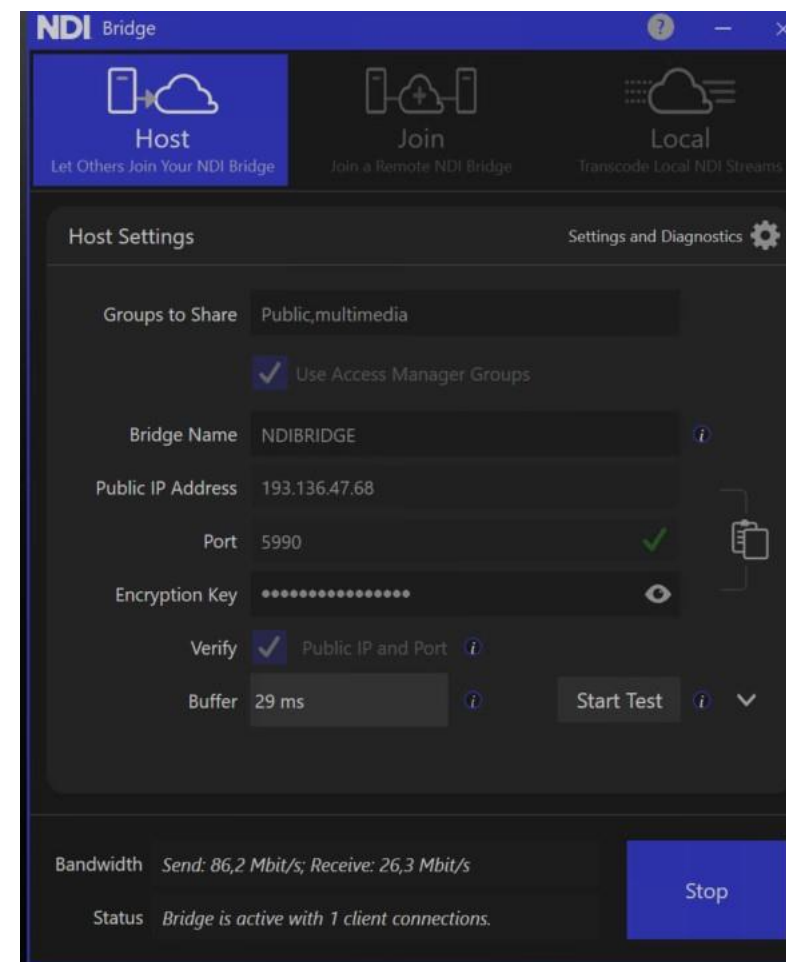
NDI Bridge

Host
Let Others Join Your NDI Bridge

Join
Join a Remote NDI Bridge

Local
Transcode Local NDI Streams

Host Settings

Settings and Diagnostics

Groups to Share Public,multimedia

Use Access Manager Groups

Bridge Name NDIBRIDGE

Public IP Address 193.136.47.68

Port 5990

Encryption Key ••••••••••••••••

Verify Public IP and Port

Buffer 29 ms

Start Test

Bandwidth Send: 86,2 Mbit/s; Receive: 26,3 Mbit/s

Status Bridge is active with 1 client connections.

Stop